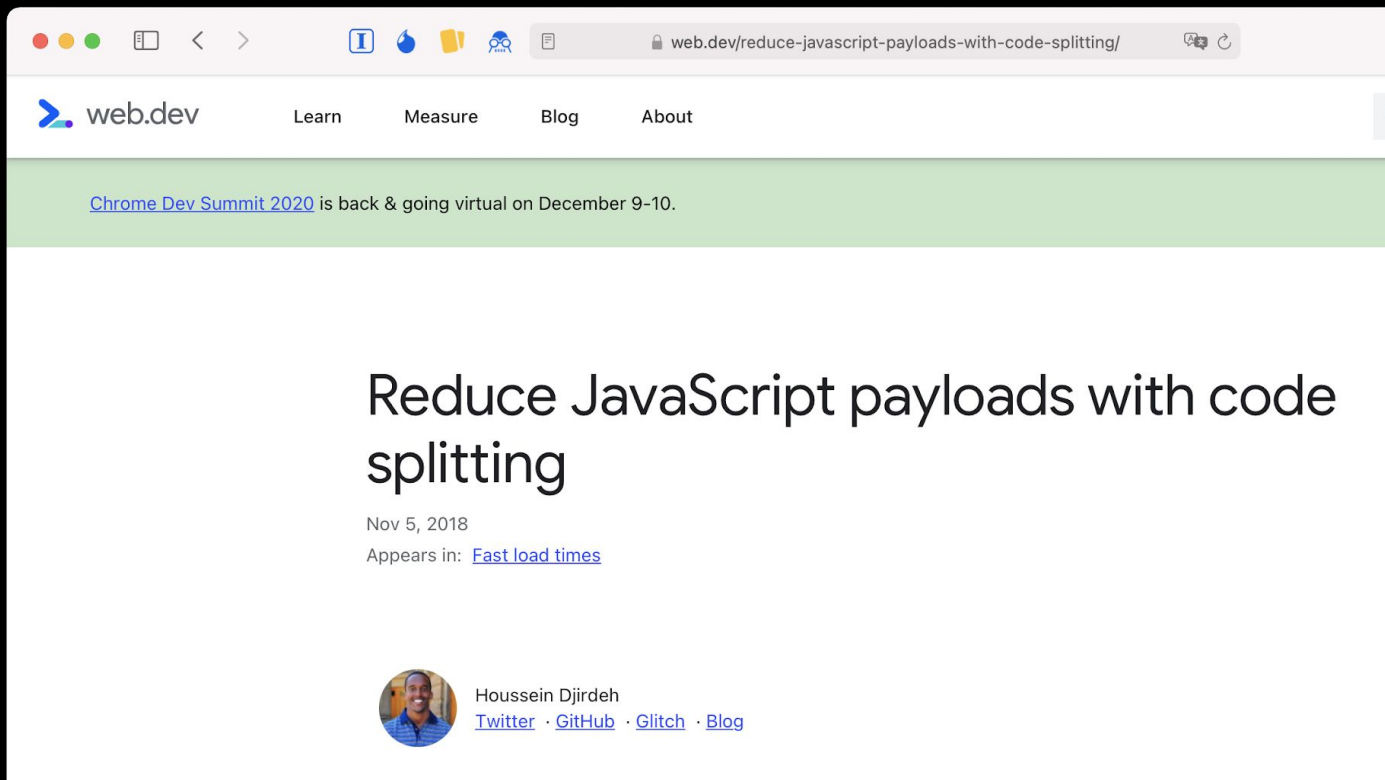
web.dev/reduce-javascript-payloads-with-code-splitting/

web.dev

Learn

Measure

Blog

About

Chrome Dev Summit 2020 is back & going virtual on December 9-10.

Reduce JavaScript payloads with code splitting

Nov 5, 2018

Appears in: Fast load times

Houssein Djirdeh

Twitter · GitHub · Glitch · Blog